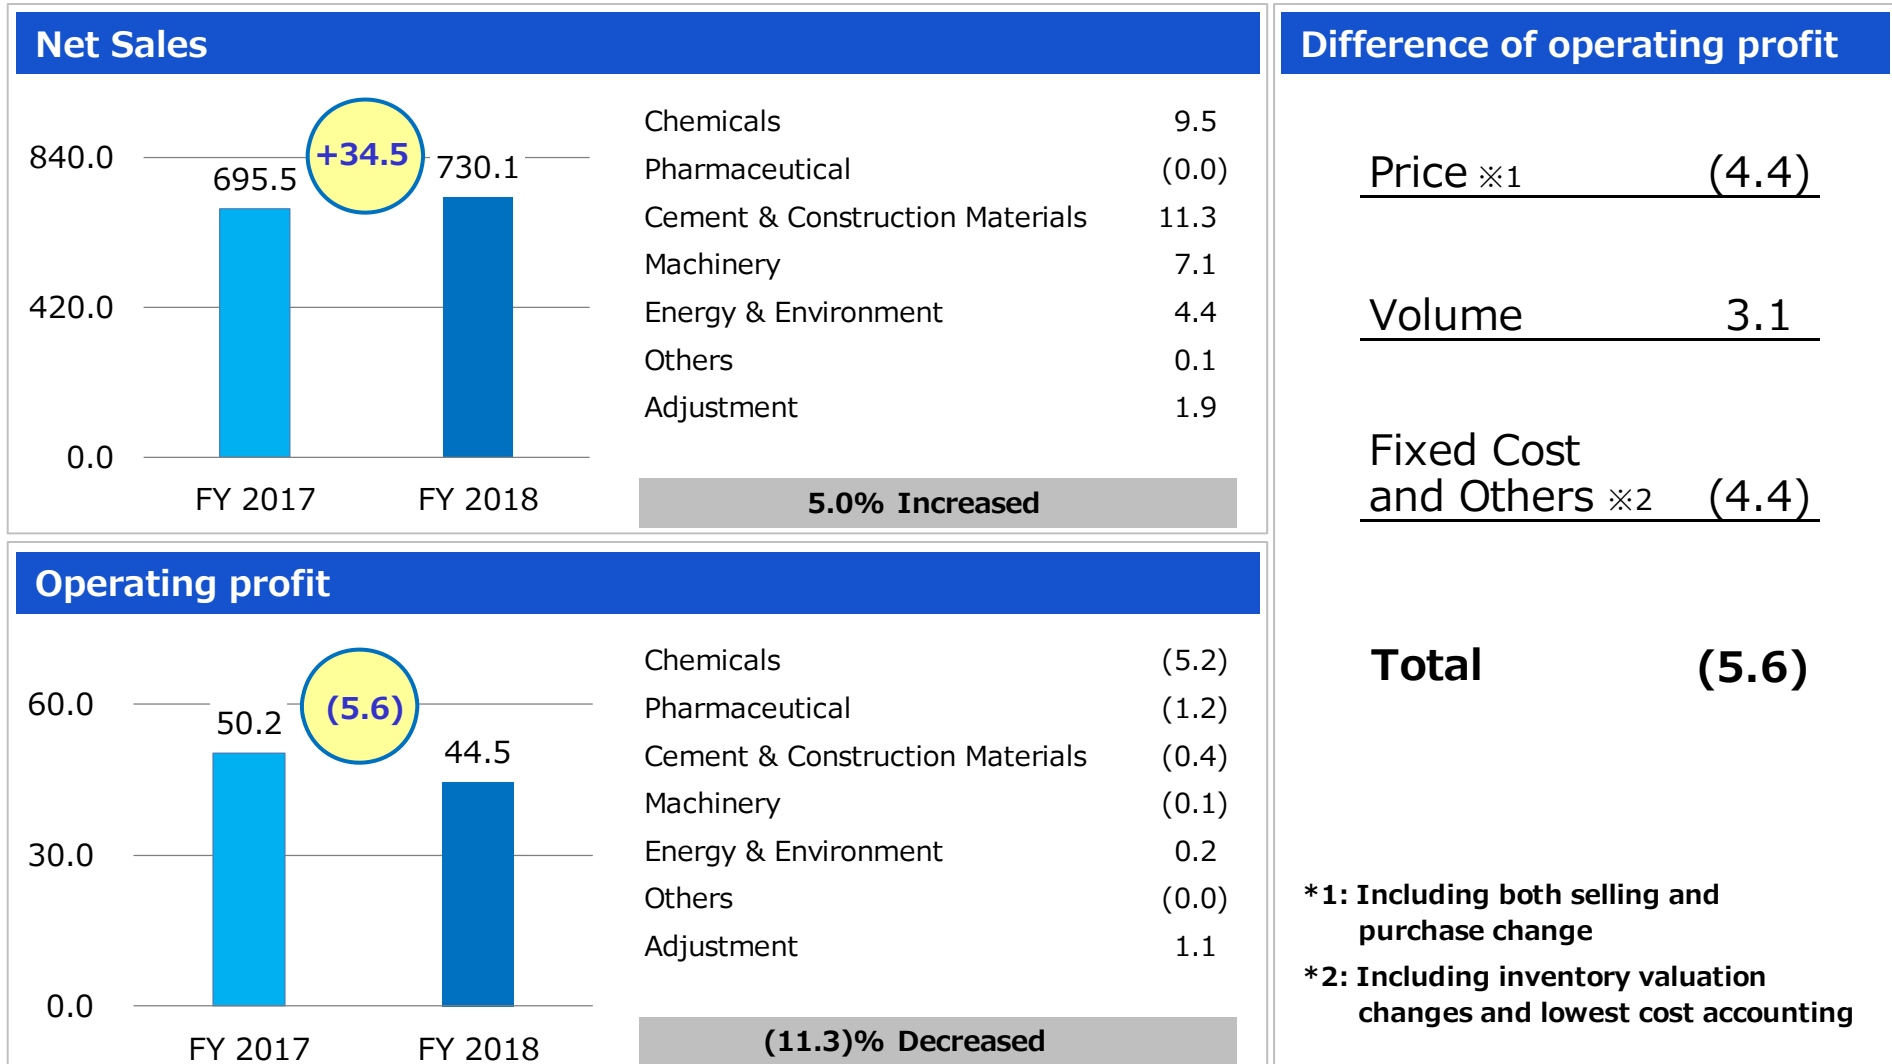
Net Sales

840.0
420.0
0.0

695.5
+34.5
730.1

FY 2017
FY 2018

| | |
|---|---|
| Chemicals | 9.5 |
| Pharmaceutical | (0.0) |
| Cement & Construction Materials | 11.3 |
| Machinery | 7.1 |
| Energy & Environment | 4.4 |
| Others | 0.1 |
| Adjustment | 1.9 |

5.0% Increased

Operating profit

60.0
30.0
0.0

50.2
(5.6)
44.5

FY 2017
FY 2018

| | |
|---|---|
| Chemicals | (5.2) |
| Pharmaceutical | (1.2) |
| Cement & Construction Materials | (0.4) |
| Machinery | (0.1) |
| Energy & Environment | 0.2 |
| Others | (0.0) |
| Adjustment | 1.1 |

(11.3)% Decreased

Difference of operating profit

Price ※1 (4.4)

Volume 3.1

Fixed Cost and Others ※2 (4.4)

Total (5.6)

*1: Including both selling and purchase change

*2: Including inventory valuation changes and lowest cost accounting